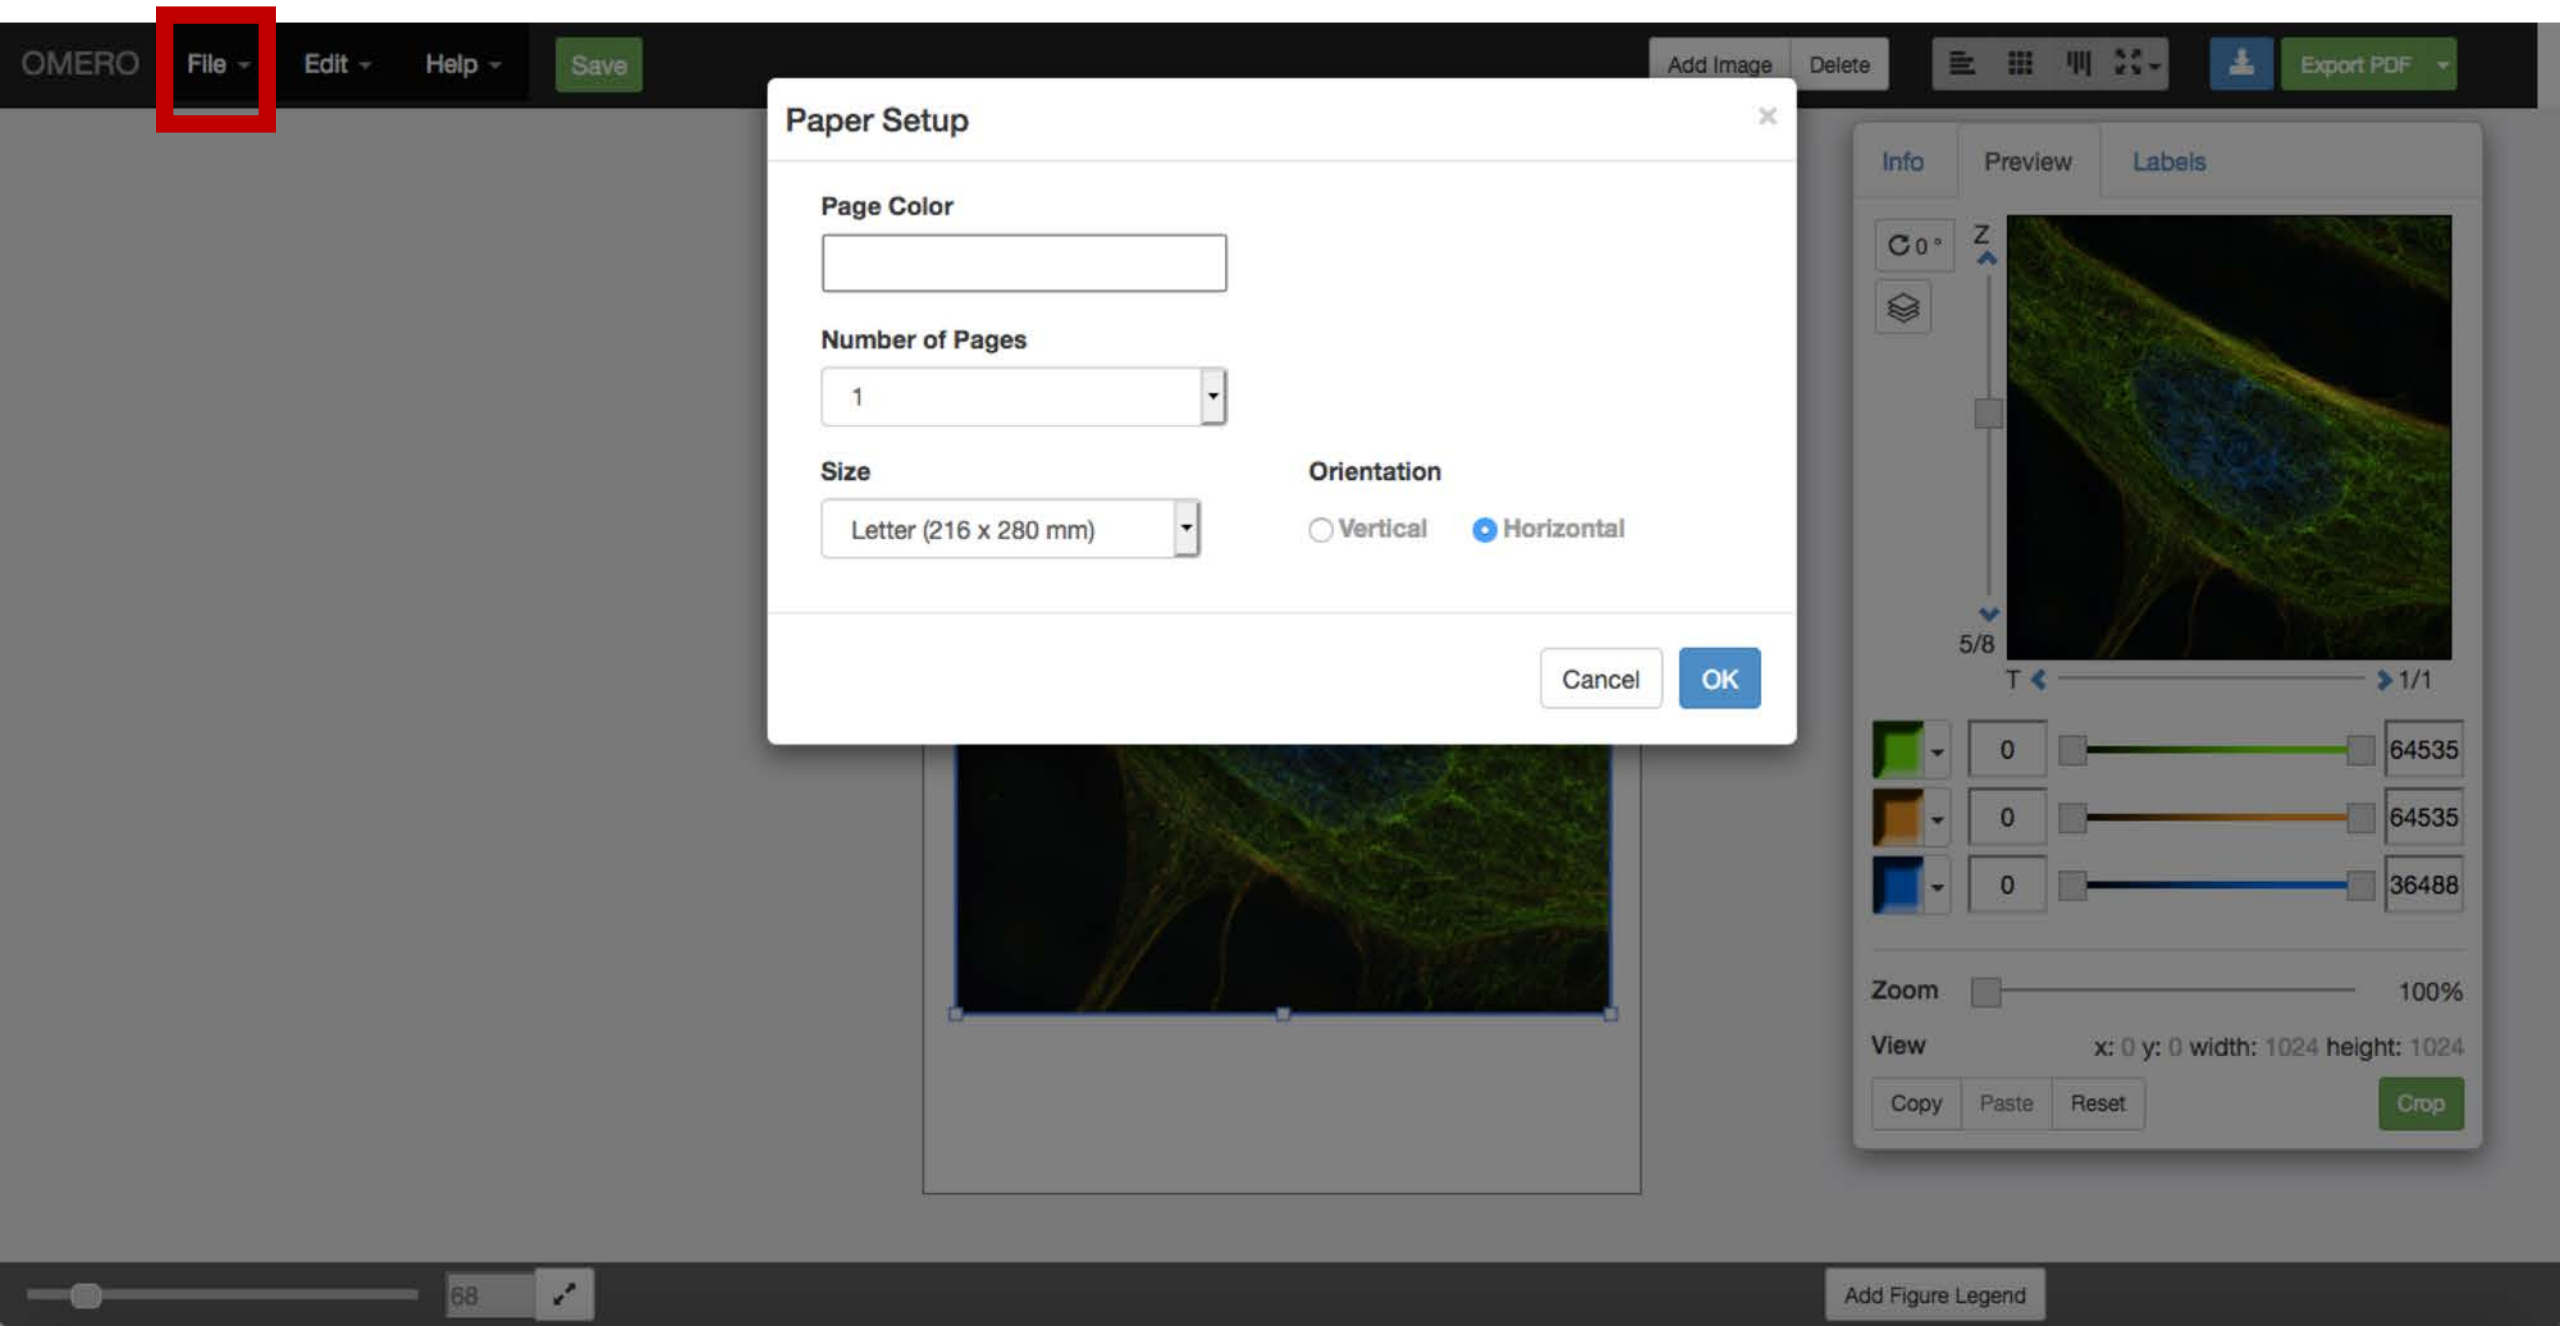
OMERO File Edit Help Save

Add Image Delete

Export PDF

Paper Setup

×

Page Color

Number of Pages

1

Size

Letter (216 x 280 mm)

Orientation

Vertical Horizontal

Cancel OK

Info Preview Labels

0 °

Z

5/8

T 1/1

0 64535

0 64535

0 36488

Zoom 100%

View x: 0 y: 0 width: 1024 height: 1024

Copy Paste Reset Crop

68

Add Figure Legend